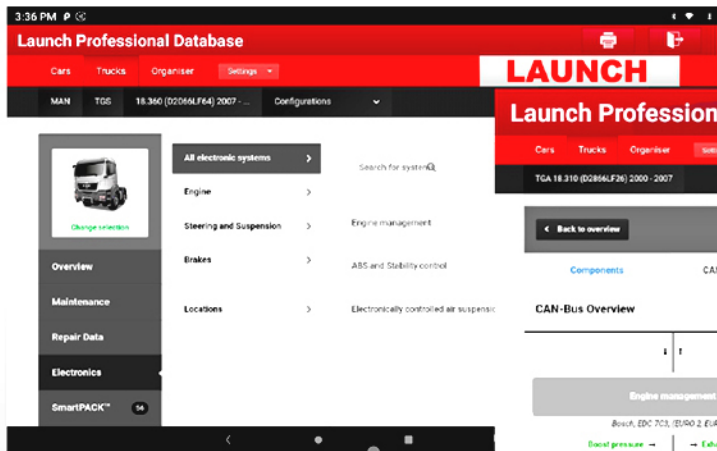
3:36 PM

Launch Professional Database

Cars Trucks Organiser Settings

LAUNCH

MAN TGS 18.360 (D2066LF64) 2007 - ... Configurations

Launch Professional

Cars Trucks Organiser Setti

TGA 18.310 (D2866LF26) 2000 - 2007

Change selection

Overview

Maintenance

Repair Data

Electronics

SmartPACK™ 54

All electronic systems

Engine

Steering and Suspension

Brakes

Locations

Search for system

Engine management

ABS and Stability control

Electronically controlled air suspensio

Back to overview

Components

CA

CAN-Bus Overview

Engine management

Bosch, EDC 7C3, (EURO 2, EU

Boost pressure →

→ Exh